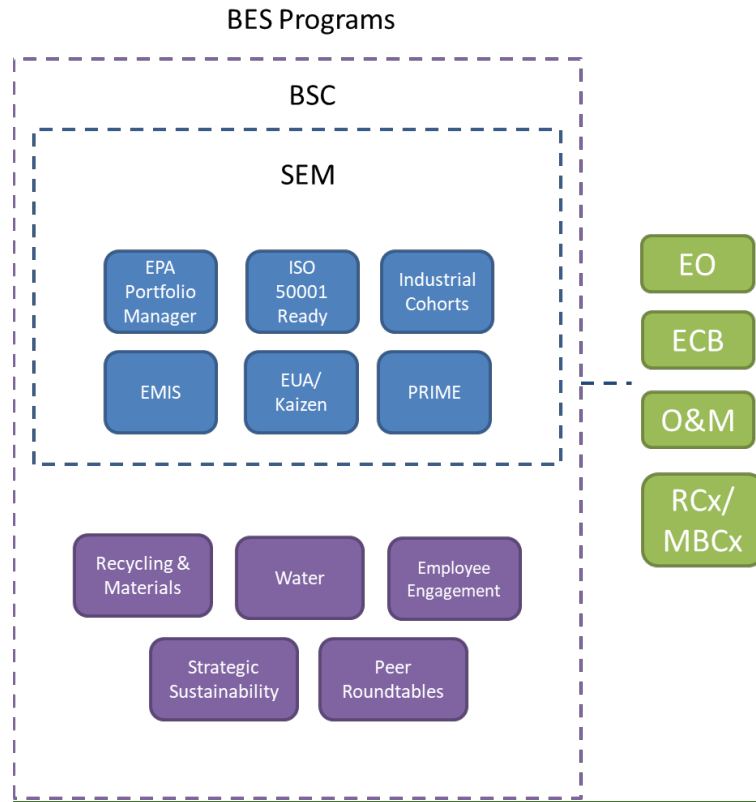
BES Programs

BSC

SEM

EPA Portfolio Manager

ISO 50001 Ready

Industrial Cohorts

EMIS

EUA/ Kaizen

PRIME

Recycling & Materials

Water

Employee Engagement

Strategic Sustainability

Peer Roundtables

EO

ECB

O&M

RCx/ MBCx